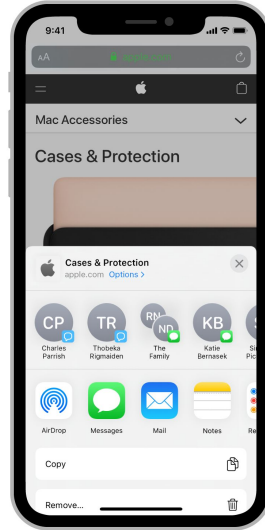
9:41

AA

Mac Accessories

Cases & Protection

Cases & Protection
apple.com Options >

CP
Charles Parrish

TR
Thobeka Rigmaiden

RN ND
The Family

KB
Katie Bernasek

AirDrop

Messages

Mail

Notes

Copy

Remove...